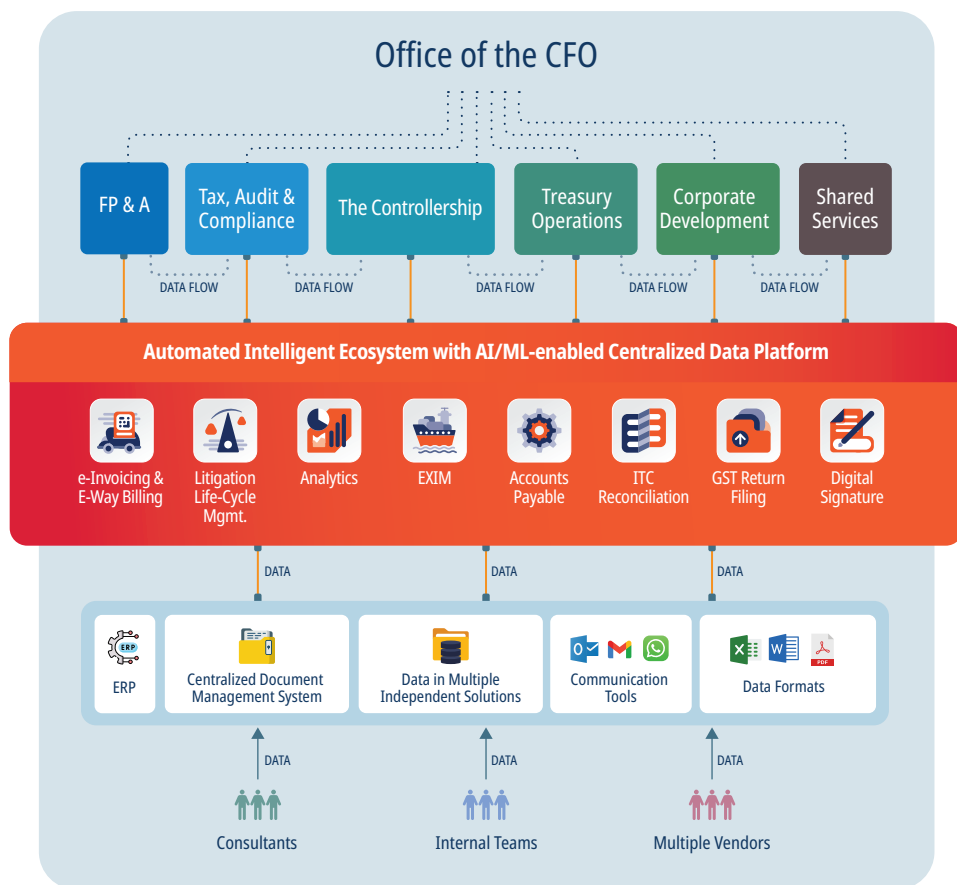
Office of the CFO

FP & A

Tax, Audit & Compliance

The Controllership

Treasury Operations

Corporate Development

Shared Services

DATA FLOW

DATA FLOW

DATA FLOW

DATA FLOW

DATA FLOW

Automated Intelligent Ecosystem with AI/ML-enabled Centralized Data Platform

e-Invoicing & E-Way Billing

Litigation Life-Cycle Mgmt.

Analytics

EXIM

Accounts Payable

ITC Reconciliation

GST Return Filing

Digital Signature

DATA

DATA

DATA

ERP

ERP

Centralized Document Management System

Data in Multiple Independent Solutions

Communication Tools

Data Formats

PDF

DATA

DATA

DATA

Consultants

Internal Teams

Multiple Vendors